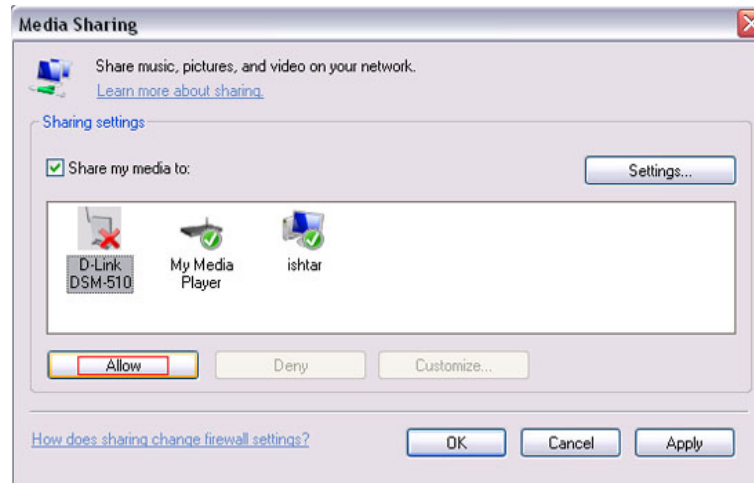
Media Sharing

Share music, pictures, and video on your network.
Learn more about sharing.

Sharing settings

Share my media to:

Settings...

D-Link DSM-510

My Media Player

ishtar

Allow

Deny

Customize...

How does sharing change firewall settings?

OK

Cancel

Apply